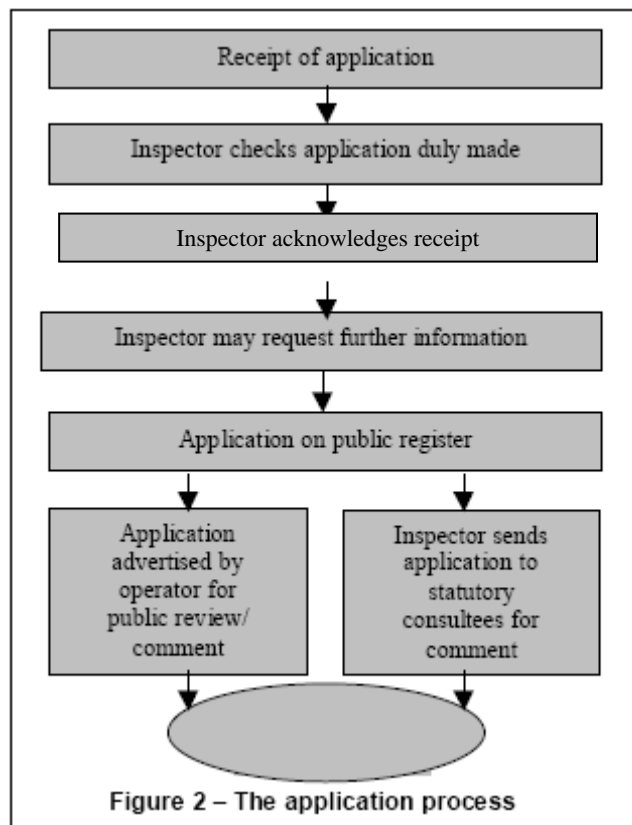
Receipt of application

Inspector checks application duly made

Inspector acknowledges receipt

Inspector may request further information

Application on public register

Application advertised by operator for public review/ comment

Inspector sends application to statutory consultees for comment

Figure 2 – The application process